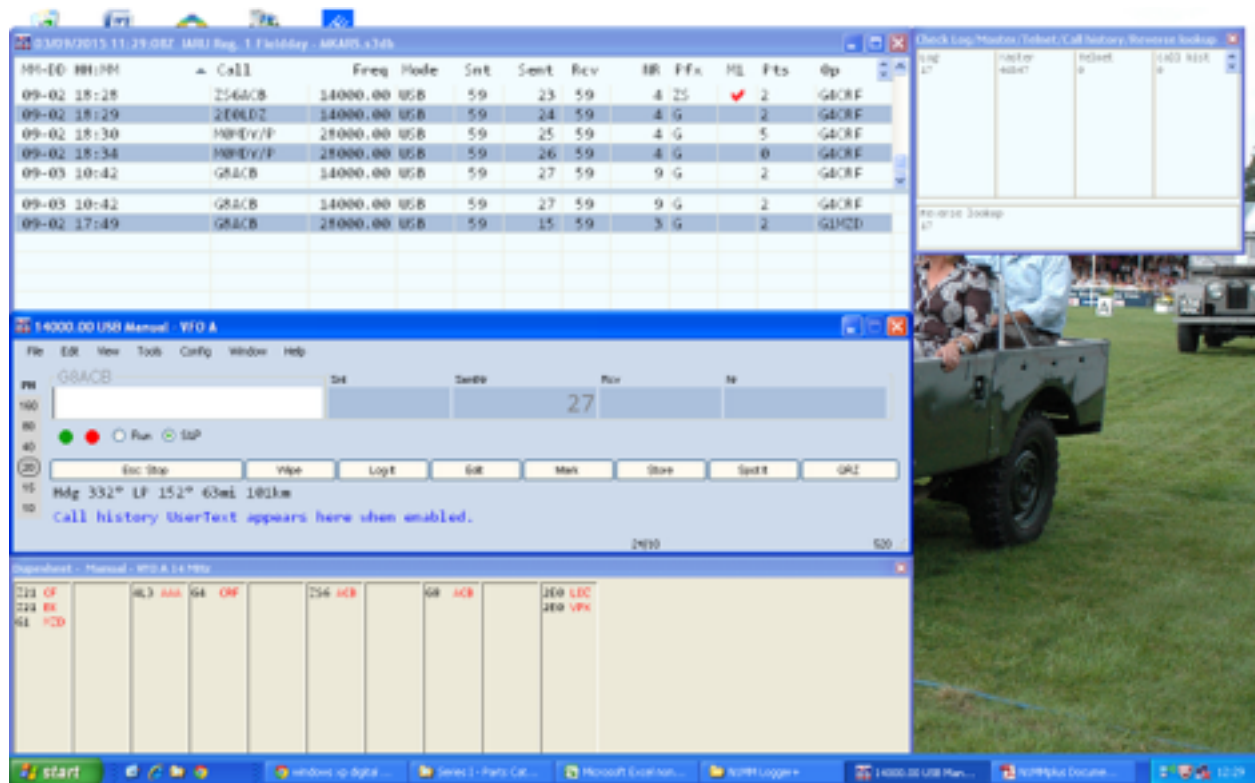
03/09/2015 11:29:08Z IARU Reg. 1 Fieldday - MKARS.s3db

| MM-DD HH:MM | Call | Freq | Mode | Snt | Sent | Rcv | NR | Pfx | M1 | Pts | Op |
|---|---|---|---|---|---|---|---|---|---|---|---|
| 09-02 18:28 | ZS6ACB | 14000.00 | USB | 59 | 23 | 59 | 4 | ZS | ✔ | 2 | G4CRF |
| 09-02 18:29 | 2E0LDZ | 14000.00 | USB | 59 | 24 | 59 | 4 | G | | 2 | G4CRF |
| 09-02 18:30 | M0MDV/P | 28000.00 | USB | 59 | 25 | 59 | 4 | G | | 5 | G4CRF |
| 09-02 18:34 | M0MDV/P | 28000.00 | USB | 59 | 26 | 59 | 4 | G | | 0 | G4CRF |
| 09-03 10:42 | G8ACB | 14000.00 | USB | 59 | 27 | 59 | 9 | G | | 2 | G4CRF |
| 09-03 10:42 | G8ACB | 14000.00 | USB | 59 | 27 | 59 | 9 | G | | 2 | G4CRF |
| 09-02 17:49 | G8ACB | 28000.00 | USB | 59 | 15 | 59 | 3 | G | | 2 | G1MZD |

Check Log/Master/Telnet/Call history/Reverse lookup
Log
Master
Telnet
Call hist
Reverse lookup

14000.00 USB Manual - VFO A
File Edit View Tools Config Window Help
G8ACB
Snt
Sent
Rcv
Nr
27
Run S&P
Esc: Stop Wipe Log It Edit Mark Store Spot It QRZ
Hdg 332° LP 152° 63mi 101km
Call history UserText appears here when enabled.
24/10
520
160 80 40 20 15 10

Supersheet - Manual - VFO A 14 MHz
ZS1 CF
ZS6 BK
G1 MZD
4L3 AAA
G4 CRF
ZS6 ACB
G8 ACB
2E0 LDZ
2E0 VPX

start
windows xp digital ...
Series I - Parts Cat...
Microsoft Excel non...
N1MM Logger+
14000.00 USB Man...
N1MMplus Docume...
12:29